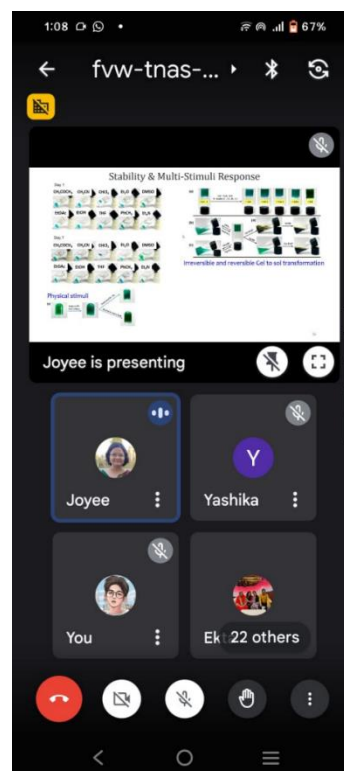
1:08

67%

fvw-tnas-...

Stability & Multi-Stimuli Response

Day 1

Day 7

Physical stimuli

Irreversible and reversible Gel to sol transformation

Joyee is presenting

Joyee

Y

Yashika

You

Ek

22 others